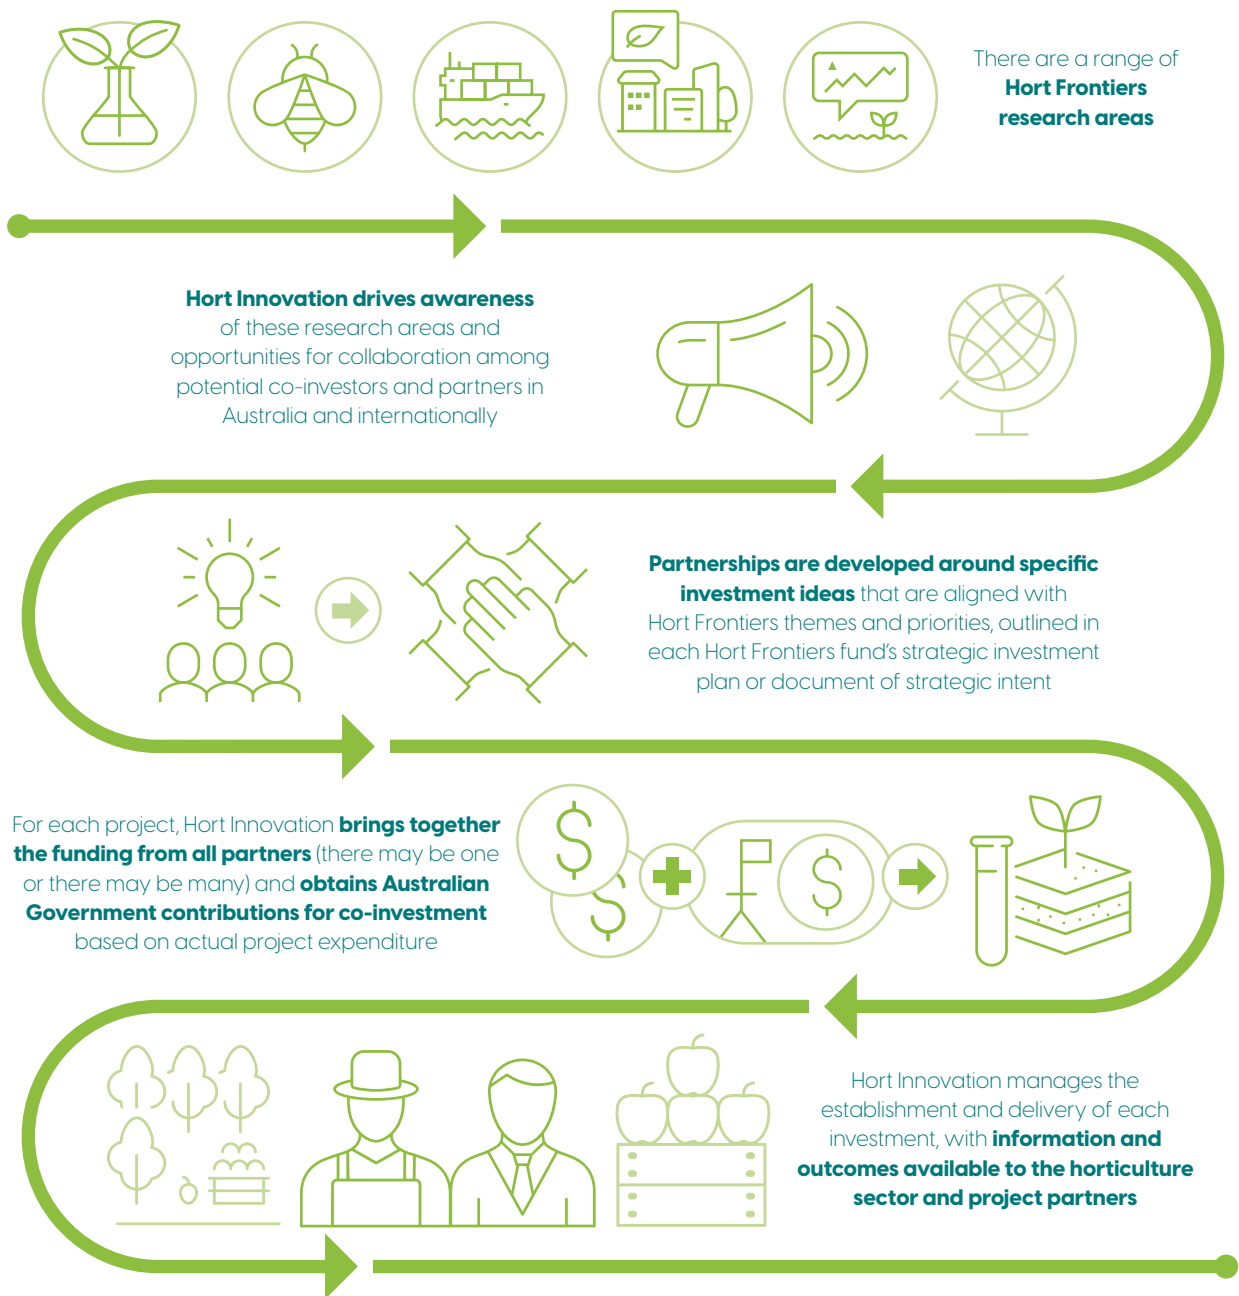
There are a range of Hort Frontiers research areas

Hort Innovation drives awareness of these research areas and opportunities for collaboration among potential co-investors and partners in Australia and internationally

Partnerships are developed around specific investment ideas that are aligned with Hort Frontiers themes and priorities, outlined in each Hort Frontiers fund's strategic investment plan or document of strategic intent

For each project, Hort Innovation brings together the funding from all partners (there may be one or there may be many) and obtains Australian Government contributions for co-investment based on actual project expenditure

Hort Innovation manages the establishment and delivery of each investment, with information and outcomes available to the horticulture sector and project partners